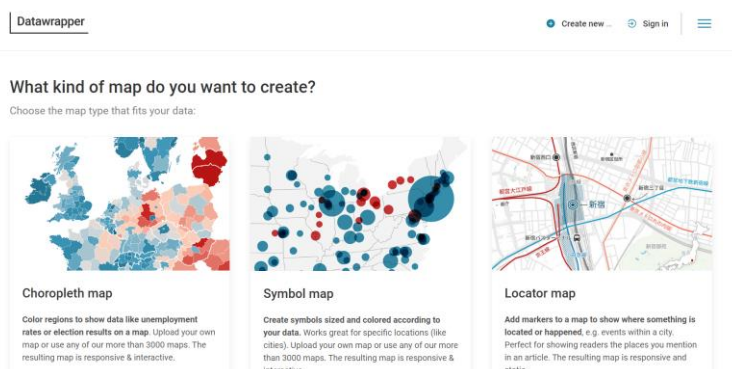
Datawrapper

Create new ...

Sign in

What kind of map do you want to create?

Choose the map type that fits your data:

Choropleth map

Color regions to show data like unemployment rates or election results on a map. Upload your own map or use any of our more than 3000 maps. The resulting map is responsive & interactive.

Symbol map

Create symbols sized and colored according to your data. Works great for specific locations (like cities). Upload your own map or use any of our more than 3000 maps. The resulting map is responsive & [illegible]

Locator map

Add markers to a map to show where something is located or happened, e.g. events within a city. Perfect for showing readers the places you mention in an article. The resulting map is responsive and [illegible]